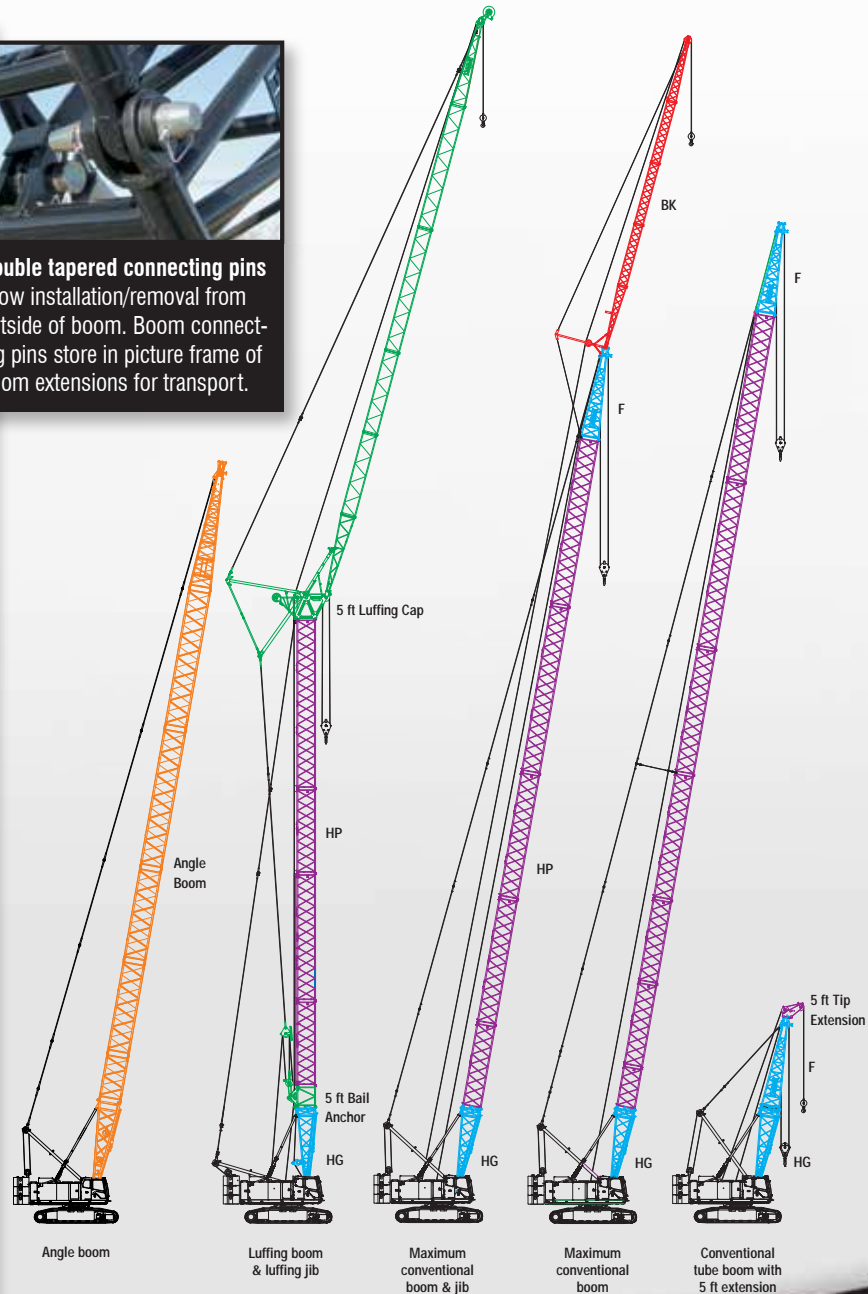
ouble tapered connecting pins ow installation/removal from tside of boom. Boom connectg pins store in picture frame of om extensions for transport.

BK

F

F

5 ft Luffing Cap

HP

Angle Boom

HP

5 ft Bail Anchor

HG

HG

HG

5 ft Tip Extension

F

HG

Angle boom

Luffing boom & luffing jib

Maximum conventional boom & jib

Maximum conventional boom

Conventional tube boom with 5 ft extension